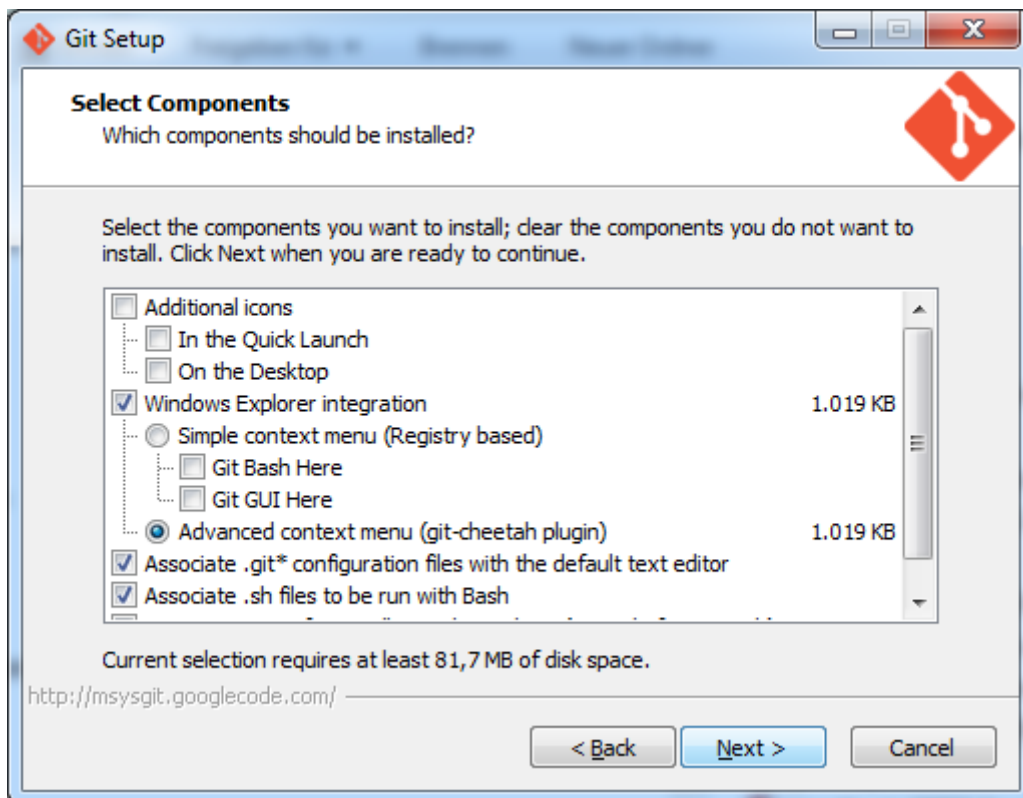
Git Setup

Select Components
Which components should be installed?

Select the components you want to install; clear the components you do not want to install. Click Next when you are ready to continue.

Additional icons
In the Quick Launch
On the Desktop
Windows Explorer integration 1.019 KB
Simple context menu (Registry based)
Git Bash Here
Git GUI Here
Advanced context menu (git-cheetah plugin) 1.019 KB
Associate .git* configuration files with the default text editor
Associate .sh files to be run with Bash
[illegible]

Current selection requires at least 81,7 MB of disk space.

http://msysgit.googlecode.com/

< Back
Next >
Cancel